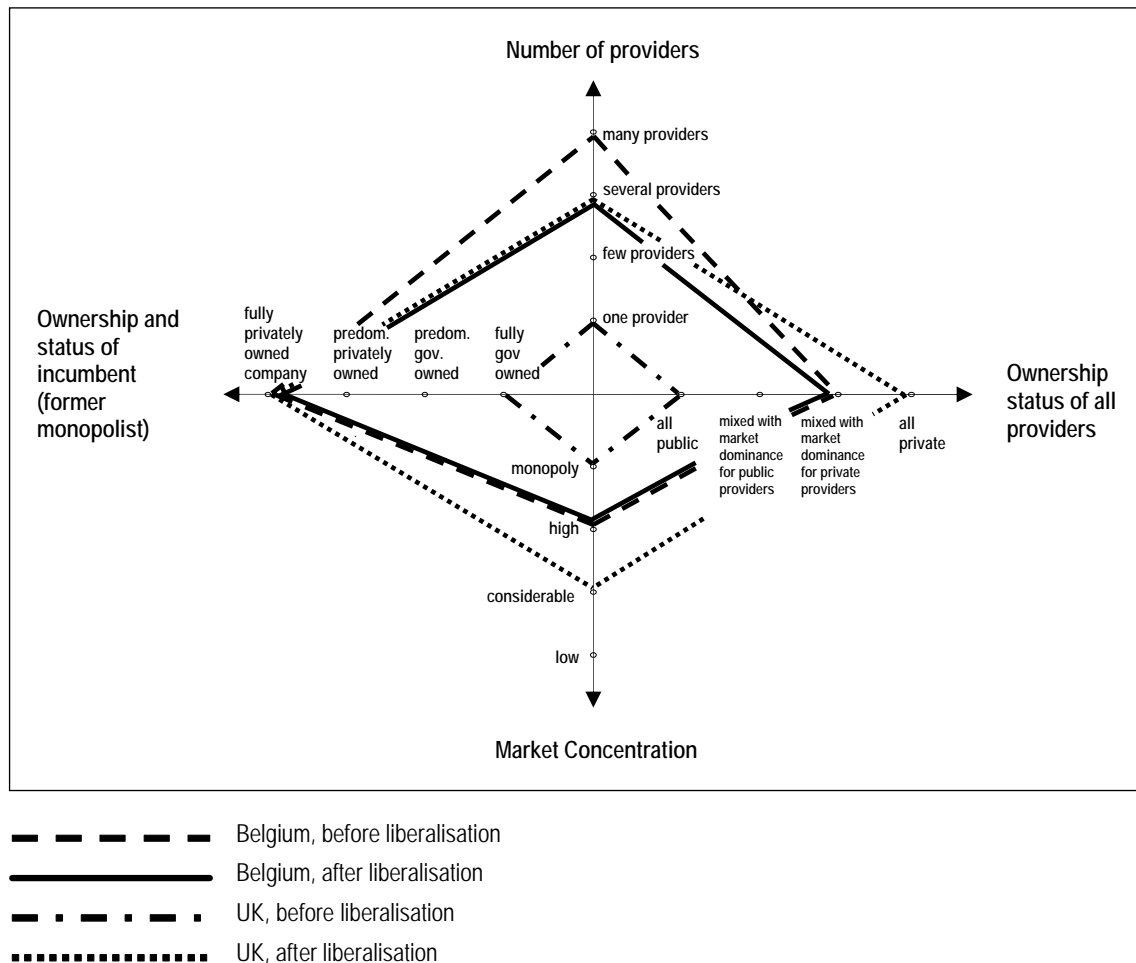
Number of providers

many providers

several providers

few providers

one provider

Ownership and status of incumbent (former monopolist)

fully privately owned company

predom. privately owned

predom. gov. owned

fully gov owned

all public

mixed with market dominance for public providers

mixed with market dominance for private providers

all private

Ownership status of all providers

monopoly

high

considerable

low

Market Concentration

Belgium, before liberalisation
Belgium, after liberalisation
UK, before liberalisation
UK, after liberalisation